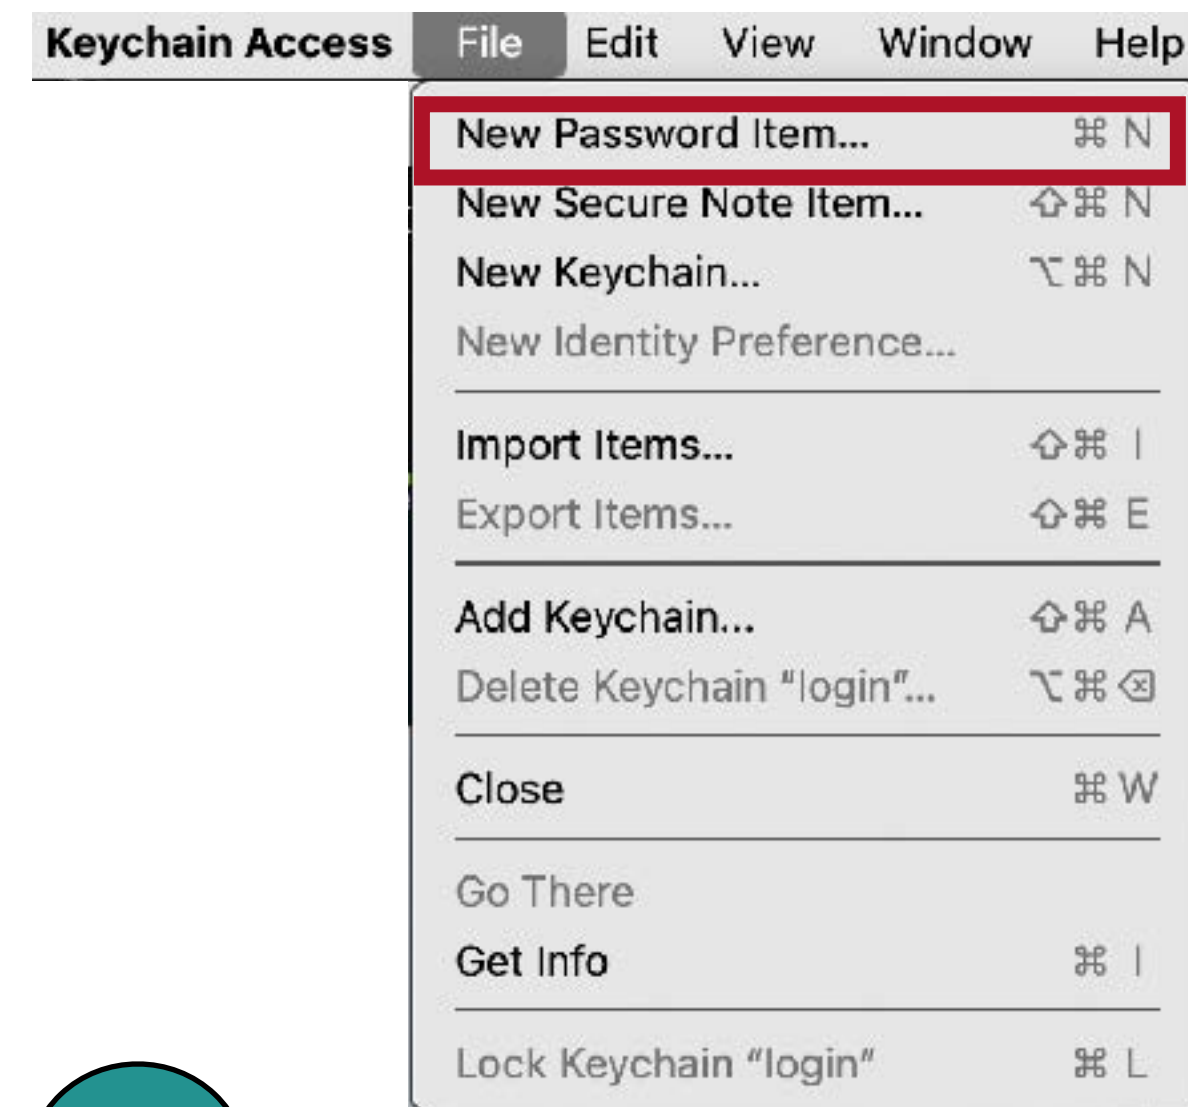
Keychain Access File Edit View Window Help

New Password Item... ⌘ N
New Secure Note Item... ⇧⌘ N
New Keychain... ⌥⌘ N
New Identity Preference...

Import Items... ⇧⌘ I
Export Items... ⇧⌘ E

Add Keychain... ⇧⌘ A
Delete Keychain "login"... ⌥⌘⌫

Close ⌘ W

Go There
Get Info ⌘ I

Lock Keychain "login" ⌘ L